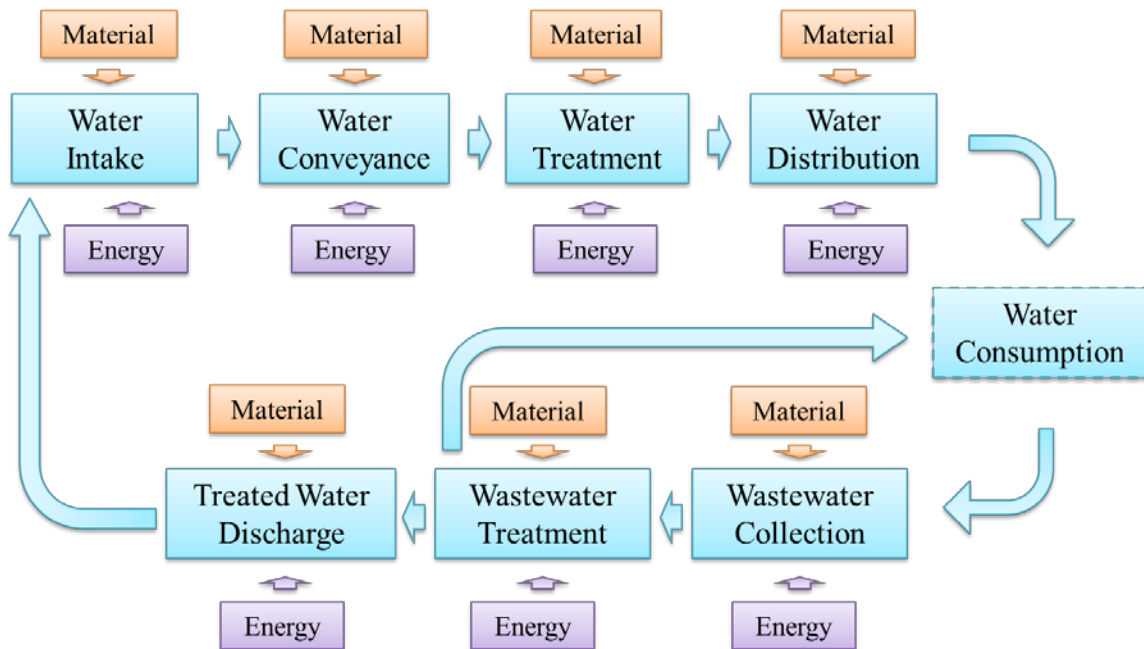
Material

Water Intake

Energy

Material

Water Conveyance

Energy

Material

Water Treatment

Energy

Material

Water Distribution

Energy

Water Consumption

Material

Treated Water Discharge

Energy

Material

Wastewater Treatment

Energy

Material

Wastewater Collection

Energy